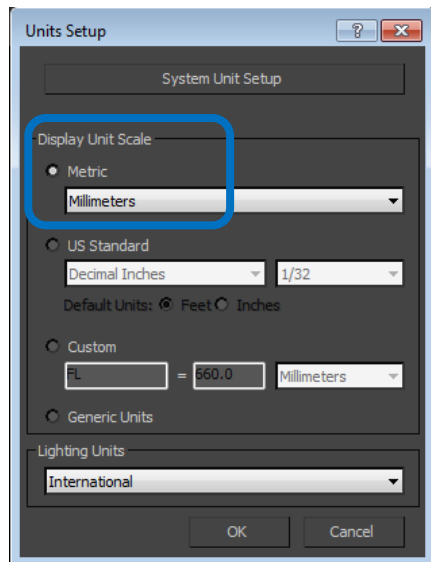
Units Setup

?

System Unit Setup

Display Unit Scale

Metric

Millimeters

US Standard

Decimal Inches

1/32

Default Units: Feet Inches

Custom

FL

=

660.0

Millimeters

Generic Units

Lighting Units

International

OK

Cancel